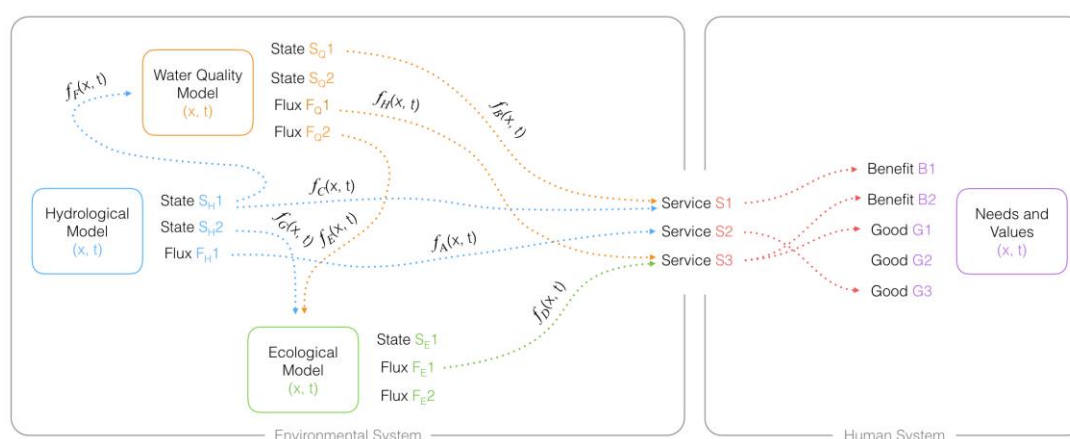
Water Quality Model
(x, t)

State $S_Q1$
State $S_Q2$
Flux $F_Q1$
Flux $F_Q2$

$f_F(x, t)$
$f_H(x, t)$
$f_B(x, t)$

Hydrological Model
(x, t)

State $S_H1$
State $S_H2$
Flux $F_H1$

$f_C(x, t)$
$f_G(x, t)$
$f_E(x, t)$
$f_A(x, t)$
$f_D(x, t)$

Service S1
Service S2
Service S3

Benefit B1
Benefit B2
Good G1
Good G2
Good G3

Needs and Values
(x, t)

Ecological Model
(x, t)

State $S_E1$
Flux $F_E1$
Flux $F_E2$

Environmental System

Human System